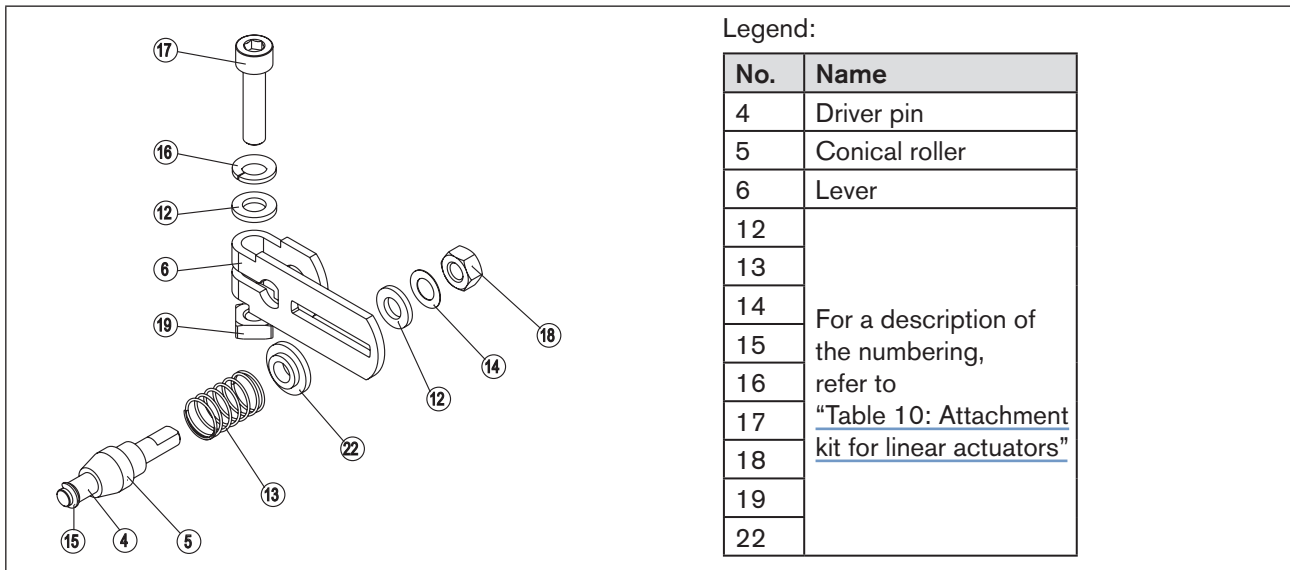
17
16
12
6
19
15
4
5
13
22
12
14
18

Legend:

| No. | Name |
|---|---|
| 4 | Driver pin |
| 5 | Conical roller |
| 6 | Lever |
| 12 | For a description of the numbering, refer to "Table 10: Attachment kit for linear actuators" |
| 13 | |
| 14 | |
| 15 | |
| 16 | |
| 17 | |
| 18 | |
| 19 | |
| 22 | |